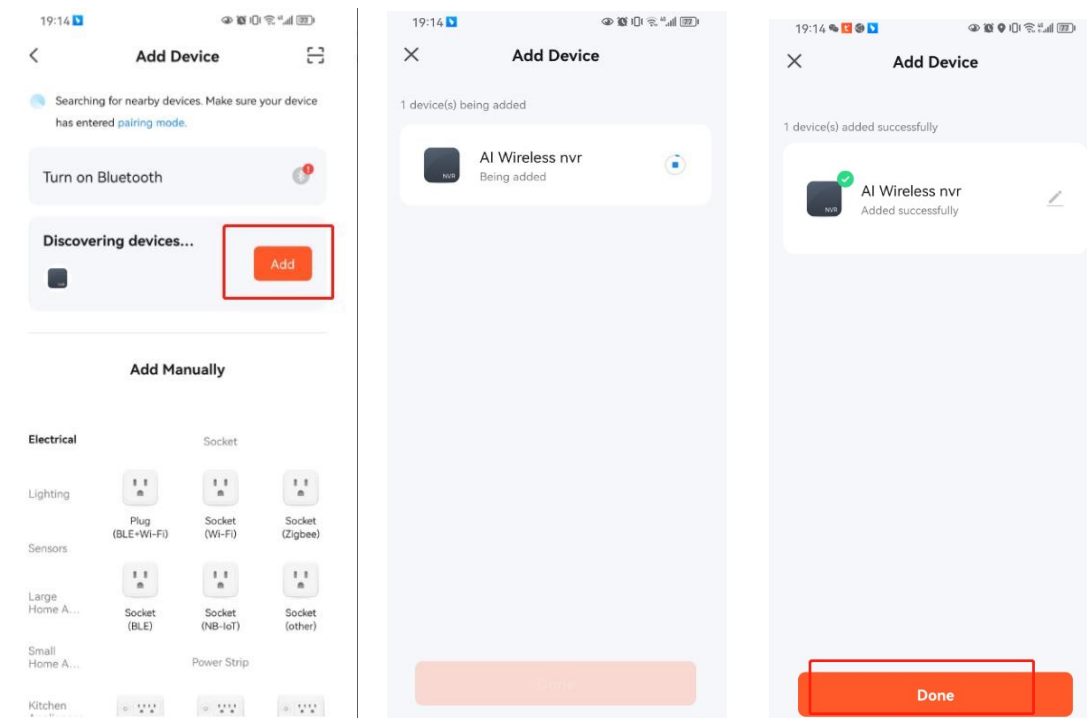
19:14

Add Device

Searching for nearby devices. Make sure your device has entered pairing mode.

Turn on Bluetooth

Discovering devices...

Add

Add Manually

Electrical

Socket

Lighting

Plug (BLE+Wi-Fi)

Socket (Wi-Fi)

Socket (Zigbee)

Sensors

Large Home A...

Socket (BLE)

Socket (NB-IoT)

Socket (other)

Small Home A...

Power Strip

Kitchen

19:14

Add Device

1 device(s) being added

AI Wireless nvr
Being added

NVR

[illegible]

19:14

Add Device

1 device(s) added successfully

AI Wireless nvr
Added successfully

NVR

Done